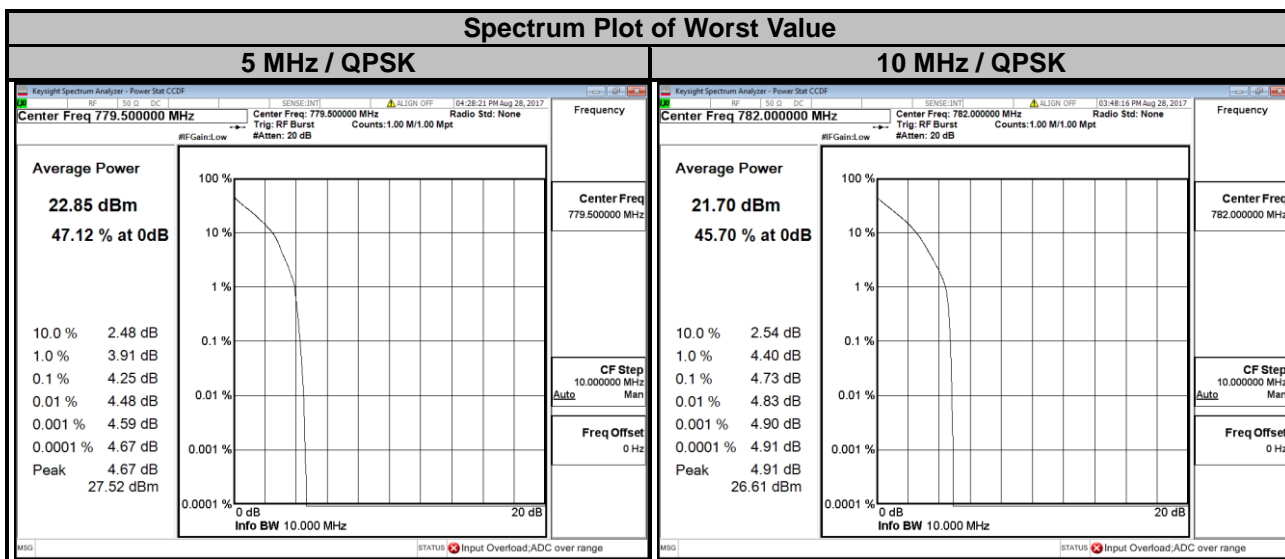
Spectrum Plot of Worst Value

5 MHz / QPSK

Keysight Spectrum Analyzer - Power Stat CCDF
RF 50 Ω DC SENSE:INT ALIGN OFF 04:28:21 PM Aug 28, 2017
Center Freq 779.500000 MHz
Center Freq: 779.500000 MHz Radio Std: None
Trig: RF Burst Counts:1.00 M/1.00 Mpt
#IFGain:Low #Atten: 20 dB
Frequency

Average Power
22.85 dBm
47.12 % at 0dB

| | |
|---|---|
| 10.0 % | 2.48 dB |
| 1.0 % | 3.91 dB |
| 0.1 % | 4.25 dB |
| 0.01 % | 4.48 dB |
| 0.001 % | 4.59 dB |
| 0.0001 % | 4.67 dB |
| Peak | 4.67 dB |
| | 27.52 dBm |

100 %
10 %
1 %
0.1 %
0.01 %
0.001 %
0.0001 %
0 dB
20 dB
Info BW 10.000 MHz

Center Freq
779.500000 MHz

CF Step
10.000000 MHz
Auto Man

Freq Offset
0 Hz

MSG
STATUS Input Overload;ADC over range

10 MHz / QPSK

Keysight Spectrum Analyzer - Power Stat CCDF
RF 50 Ω DC SENSE:INT ALIGN OFF 03:48:16 PM Aug 28, 2017
Center Freq 782.000000 MHz
Center Freq: 782.000000 MHz Radio Std: None
Trig: RF Burst Counts:1.00 M/1.00 Mpt
#IFGain:Low #Atten: 20 dB
Frequency

Average Power
21.70 dBm
45.70 % at 0dB

| | |
|---|---|
| 10.0 % | 2.54 dB |
| 1.0 % | 4.40 dB |
| 0.1 % | 4.73 dB |
| 0.01 % | 4.83 dB |
| 0.001 % | 4.90 dB |
| 0.0001 % | 4.91 dB |
| Peak | 4.91 dB |
| | 26.61 dBm |

100 %
10 %
1 %
0.1 %
0.01 %
0.001 %
0.0001 %
0 dB
20 dB
Info BW 10.000 MHz

Center Freq
782.000000 MHz

CF Step
10.000000 MHz
Auto Man

Freq Offset
0 Hz

MSG
STATUS Input Overload;ADC over range